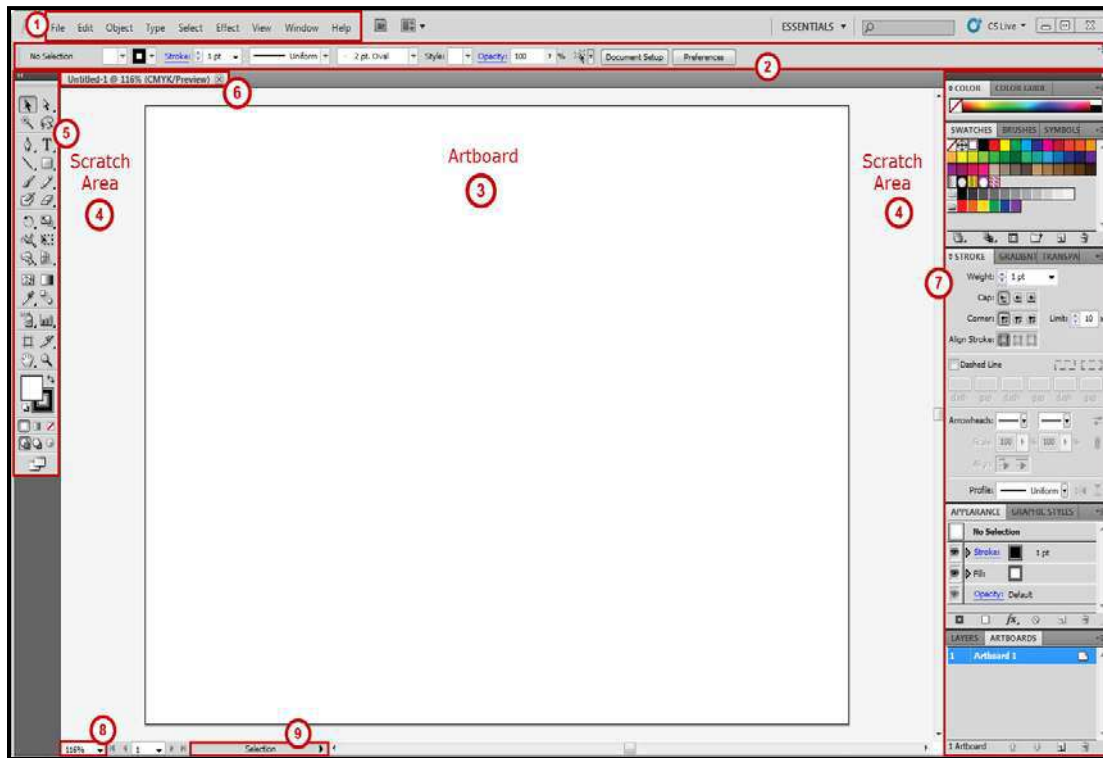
1 File Edit Object Type Select Effect View Window Help

ESSENTIALS ▾

CS Live ▾

No Selection

Stroke: 1 pt

Uniform

2 pt. Oval

Style:

Opacity: 100 %

Document Setup

Preferences

2

Untitled-1 @ 116% (CMYK/Preview)

6

5

Scratch Area

4

Artboard

3

Scratch Area

4

COLOR COLOR GUIDE

SWATCHES BRUSHES SYMBOLS

STROKE GRADIENT TRANSPA

7

Weight: 1 pt

Cap:

Corner: Limit: 10

Align Stroke:

Dashed Line

dash gap dash gap dash gap

Arrowheads:

Scale: 100 100

Align:

Profile: Uniform

APPEARANCE GRAPHIC STYLES

No Selection

Stroke: 1 pt

Fill:

Opacity: Default

LAYERS ARTBOARDS

1 Artboard 1

1 Artboard

8

116%

1

9

Selection